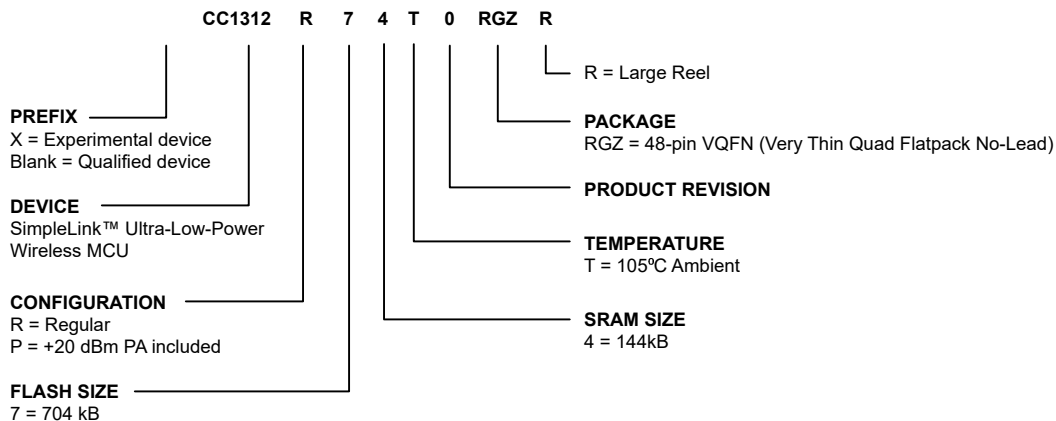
CC1312 R 7 4 T 0 RGZ R

R = Large Reel

PREFIX
X = Experimental device
Blank = Qualified device

PACKAGE
RGZ = 48-pin VQFN (Very Thin Quad Flatpack No-Lead)

PRODUCT REVISION

DEVICE
SimpleLink™ Ultra-Low-Power Wireless MCU

TEMPERATURE
T = 105ºC Ambient

CONFIGURATION
R = Regular
P = +20 dBm PA included

SRAM SIZE
4 = 144kB

FLASH SIZE
7 = 704 kB